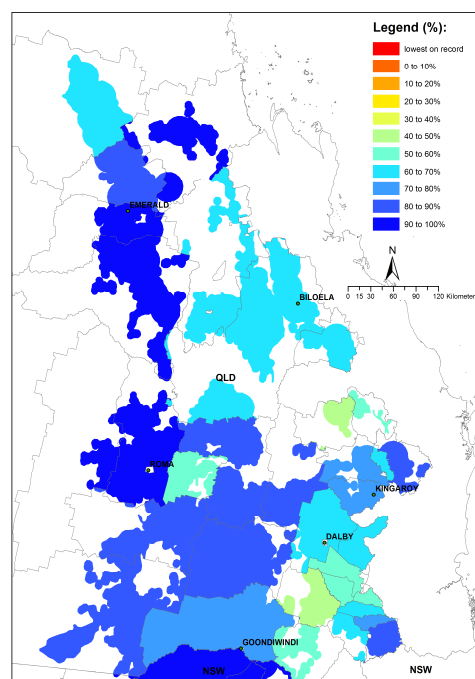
Legend (%):
lowest on record
0 to 10%
10 to 20%
20 to 30%
30 to 40%
40 to 50%
50 to 60%
60 to 70%
70 to 80%
80 to 90%
90 to 100%

N

0 15 30 60 90 120 Kilometers

EMERALD
BILOELA
QLD
ROMA
KINGAROY
DALBY
GOONDIWINDI
NSW
NSW